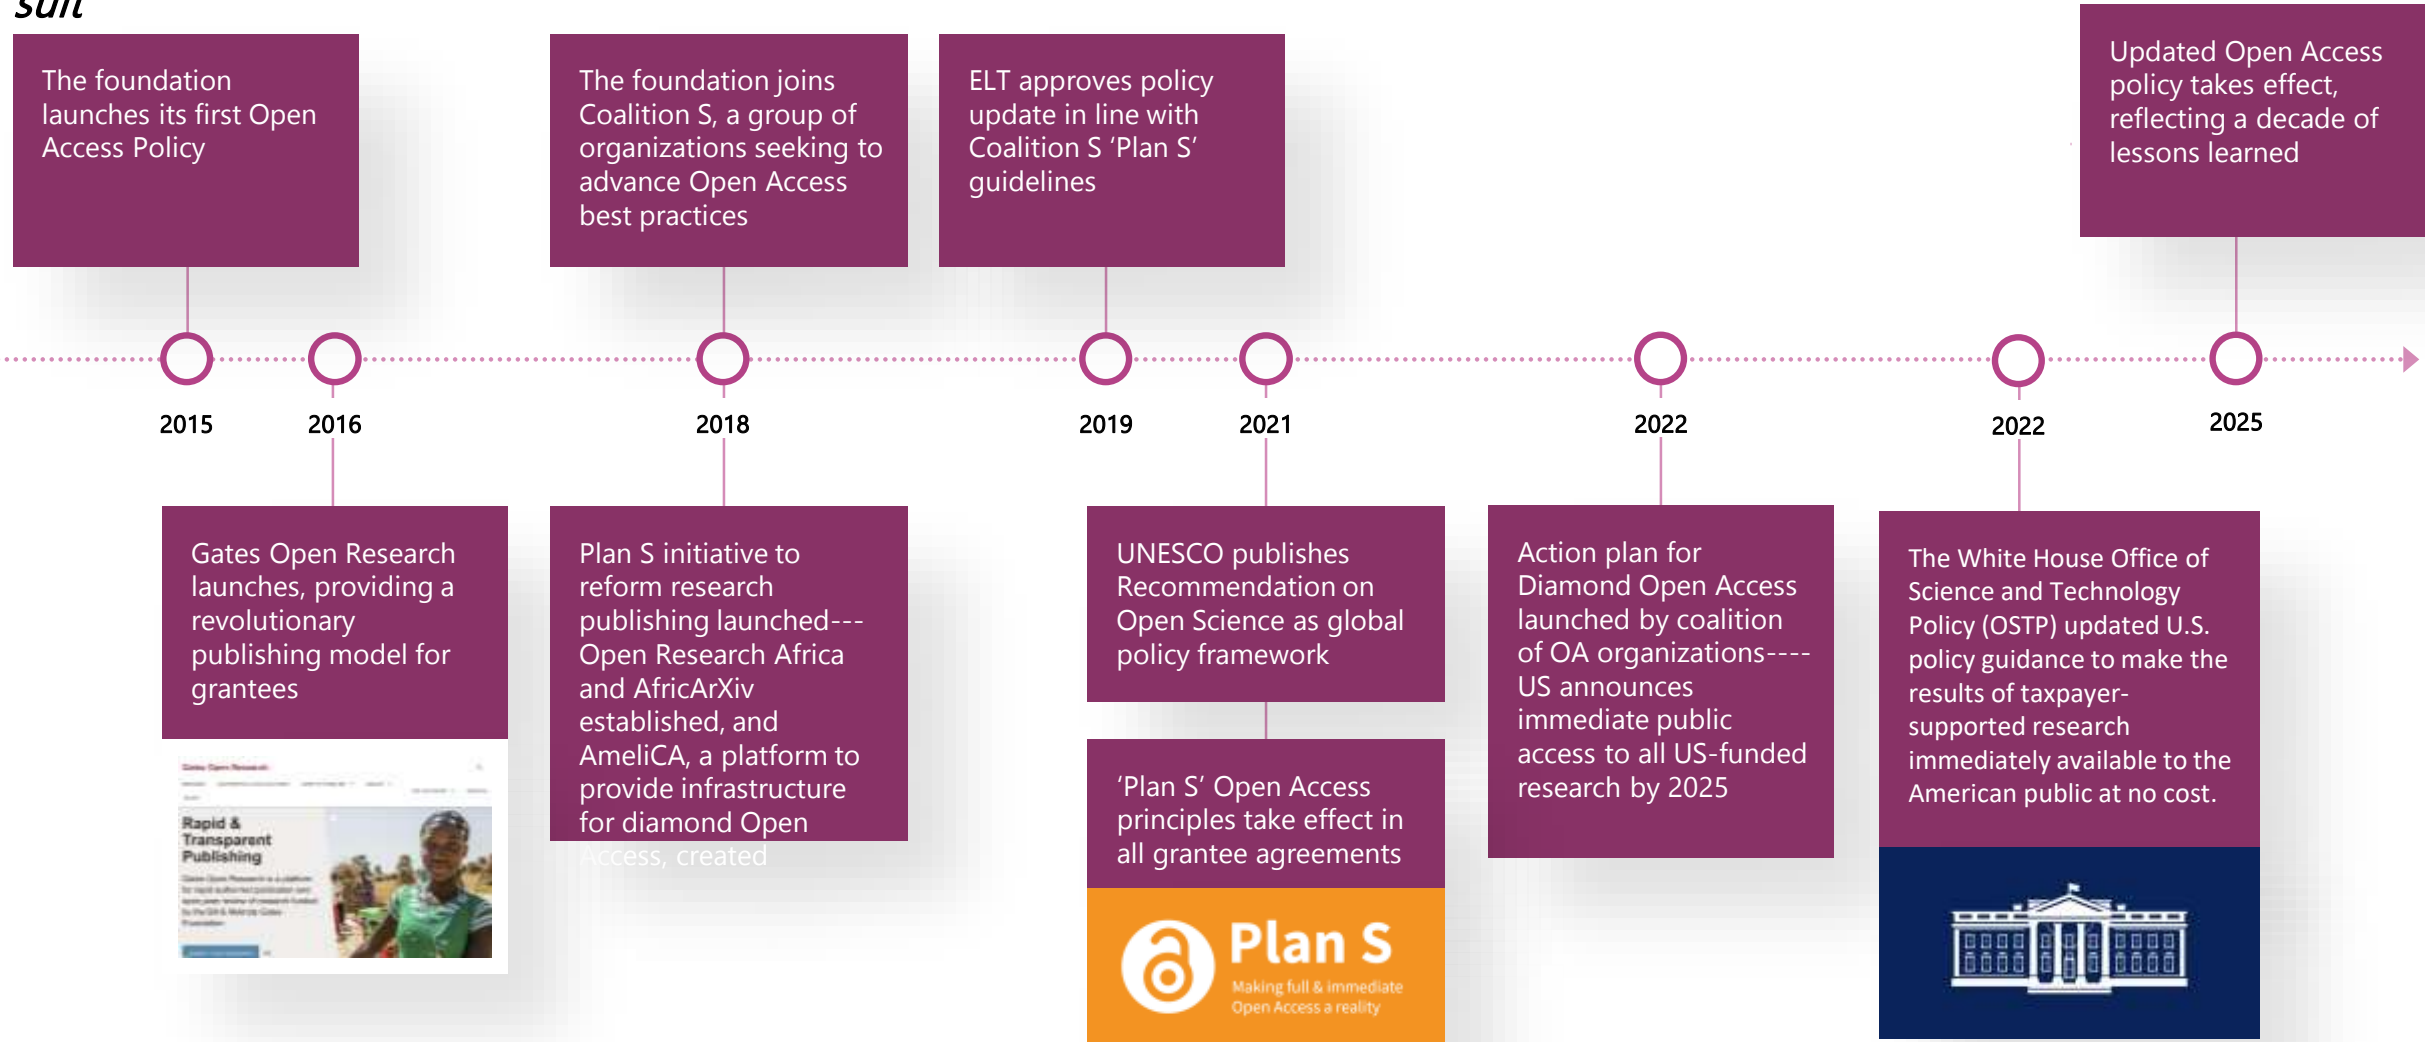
suit

The foundation launches its first Open Access Policy

The foundation joins Coalition S, a group of organizations seeking to advance Open Access best practices

ELT approves policy update in line with Coalition S 'Plan S' guidelines

Updated Open Access policy takes effect, reflecting a decade of lessons learned

2015 2016 2018 2019 2021 2022 2022 2025

Gates Open Research launches, providing a revolutionary publishing model for grantees

Rapid & Transparent Publishing

Plan S initiative to reform research publishing launched---Open Research Africa and AfricArXiv established, and AmeliCA, a platform to provide infrastructure for diamond Open Access, created

UNESCO publishes Recommendation on Open Science as global policy framework

'Plan S' Open Access principles take effect in all grantee agreements

Plan S
Making full & immediate Open Access a reality

Action plan for Diamond Open Access launched by coalition of OA organizations----US announces immediate public access to all US-funded research by 2025

The White House Office of Science and Technology Policy (OSTP) updated U.S. policy guidance to make the results of taxpayer-supported research immediately available to the American public at no cost.